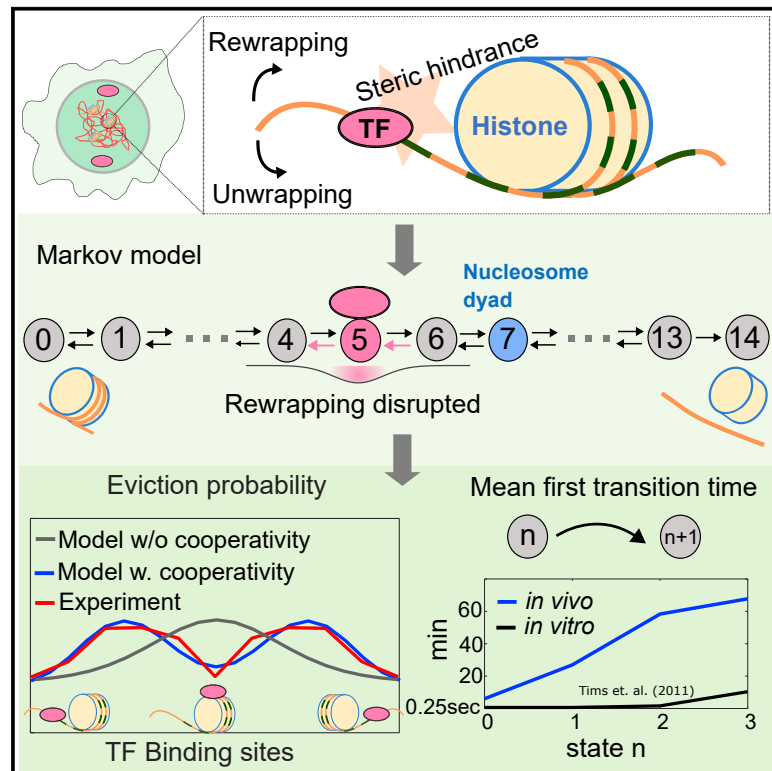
Rewrapping
Steric hindrance
TF
Histone
Unwrapping

Markov model
Nucleosome dyad
0 1 4 5 6 7 13 14
Rewrapping disrupted

Eviction probability
Model w/o cooperativity
Model w. cooperativity
Experiment
TF Binding sites

Mean first transition time
n
n+1
in vivo
in vitro
Tims et. al. (2011)
min
60
40
20
0.25sec
0 1 2 3
state n